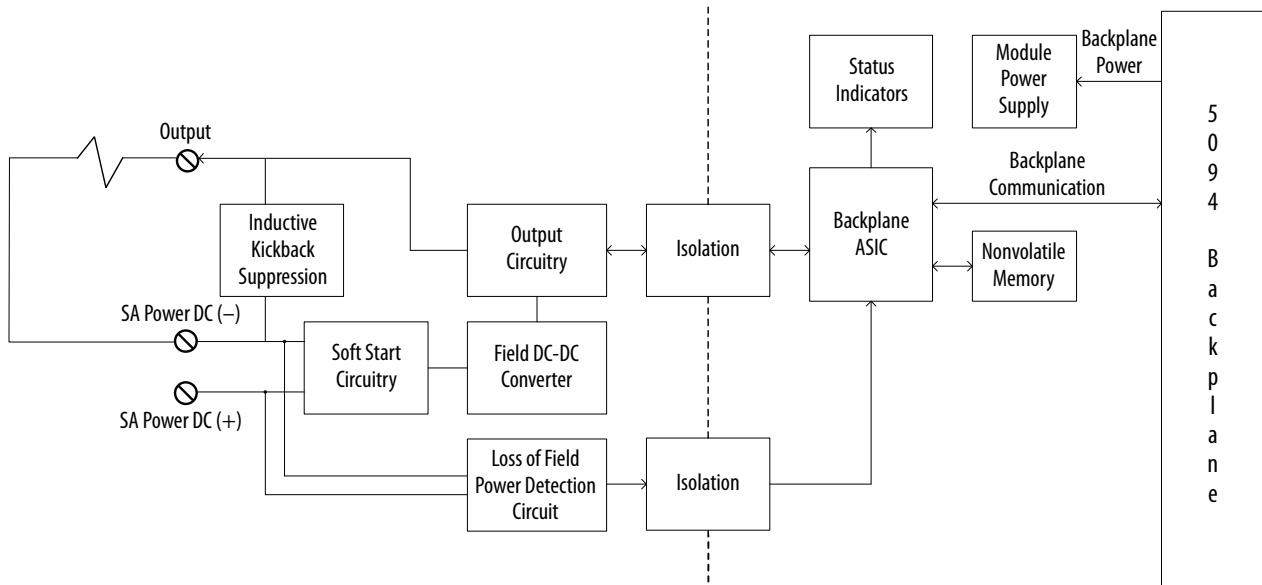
Status Indicators

Module Power Supply

Backplane Power

Output

Backplane Communication

5094 Backplane

Inductive Kickback Suppression

Output Circuitry

Isolation

Backplane ASIC

Nonvolatile Memory

SA Power DC (–)

Soft Start Circuitry

Field DC-DC Converter

SA Power DC (+)

Loss of Field Power Detection Circuit

Isolation